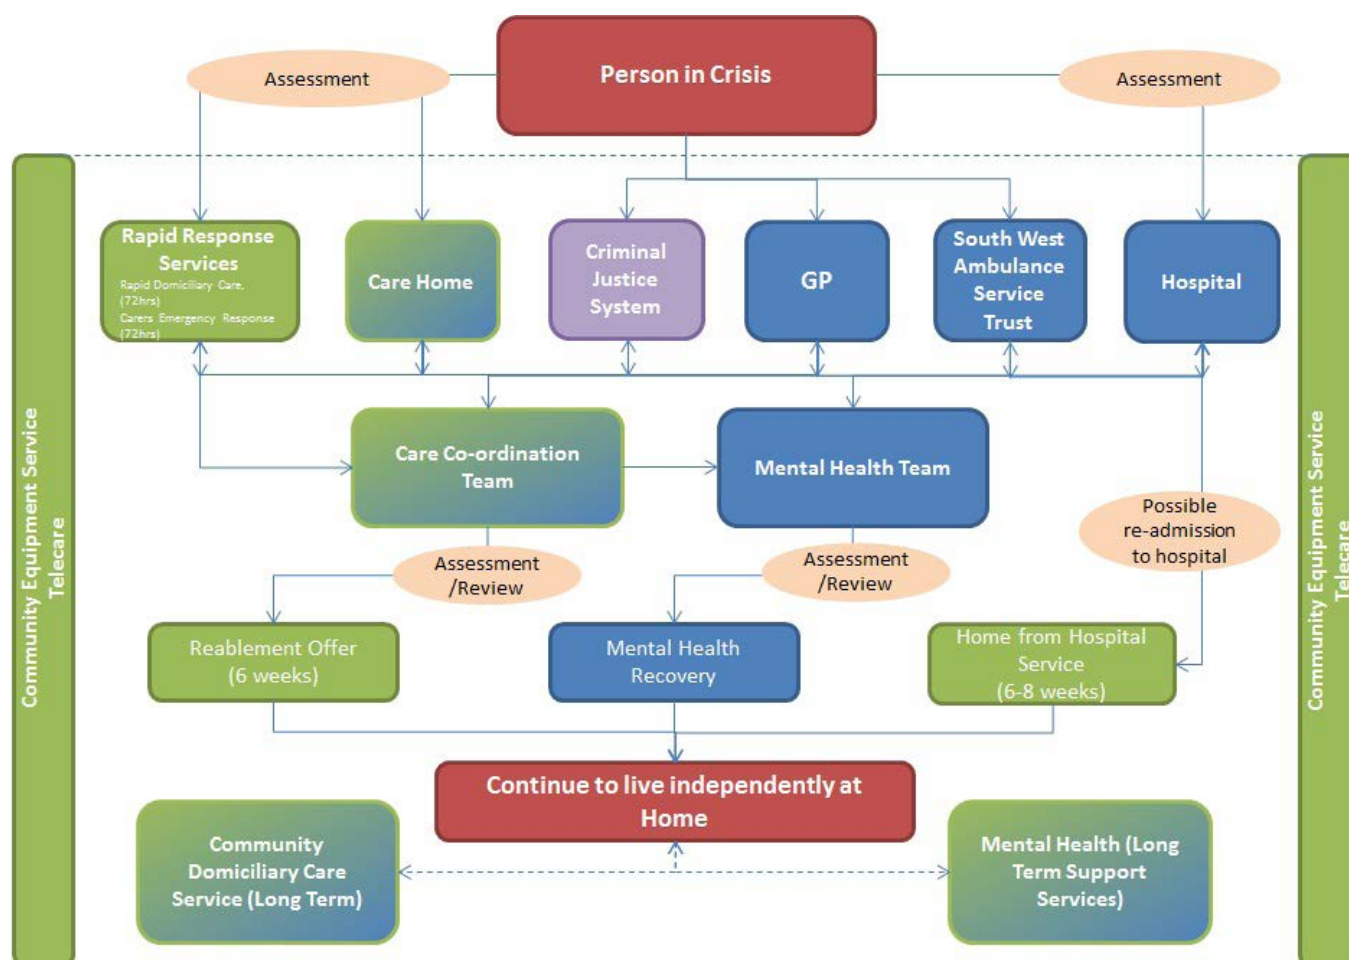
Assessment

Person in Crisis

Assessment

Community Equipment Service
Telecare

Rapid Response Services
Rapid Domiciliary Care (72hrs)
Carers Emergency Response (72hrs)

Care Home

Criminal Justice System

GP

South West Ambulance Service Trust

Hospital

Community Equipment Service
Telecare

Care Co-ordination Team

Mental Health Team

Possible re-admission to hospital

Assessment /Review

Assessment /Review

Reablement Offer (6 weeks)

Mental Health Recovery

Home from Hospital Service (6-8 weeks)

Continue to live independently at Home

Community Domiciliary Care Service (Long Term)

Mental Health (Long Term Support Services)